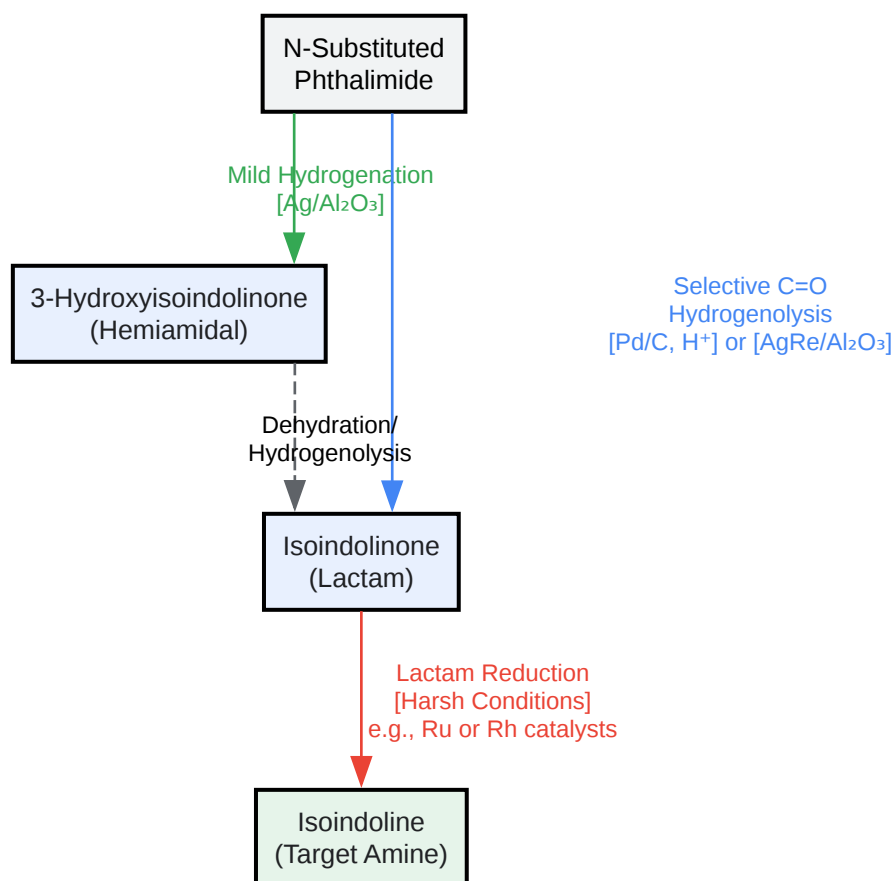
N-Substituted Phthalimide

Mild Hydrogenation [Ag/$Al_2O_3$]

Selective C=O Hydrogenolysis [Pd/C, $H^+$] or [AgRe/$Al_2O_3$]

3-Hydroxyisoindolinone (Hemiamidal)

Dehydration/ Hydrogenolysis

Isoindolinone (Lactam)

Lactam Reduction [Harsh Conditions] e.g., Ru or Rh catalysts

Isoindoline (Target Amine)